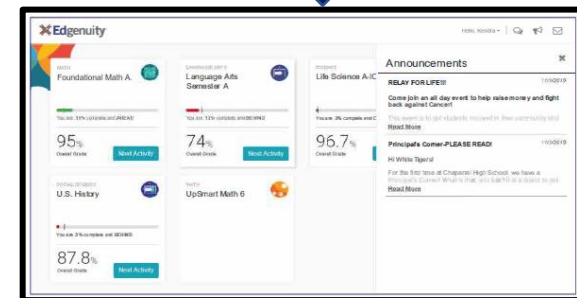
Edgenuity

Hello, Kendra ▾

MATH
Foundational Math A

You are 31% complete and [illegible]

95%
Overall Grade

Next Activity

LANGUAGE ARTS
Language Arts Semester A

You are 12% complete and BEHIND

74%
Overall Grade

Next Activity

SCIENCE
Life Science A-IC

You are 3% complete and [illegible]

96.7%
Overall Grade

SOCIAL STUDIES
U.S. History

You are 3% complete and BEHIND

87.8%
Overall Grade

Next Activity

MATH
UpSmart Math 6

Announcements

RELAY FOR LIFE!!!
11/5/2019

Come join an all day event to help raise money and fight back against Cancer!

This event is to get students involved in their community and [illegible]

Read More

Principal's Corner-PLEASE READ!
11/5/2019

Hi White Tigers!

For the first time at Chaparral High School, we have a Principal's Corner! What's that, you ask? It is a place to get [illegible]

Read More